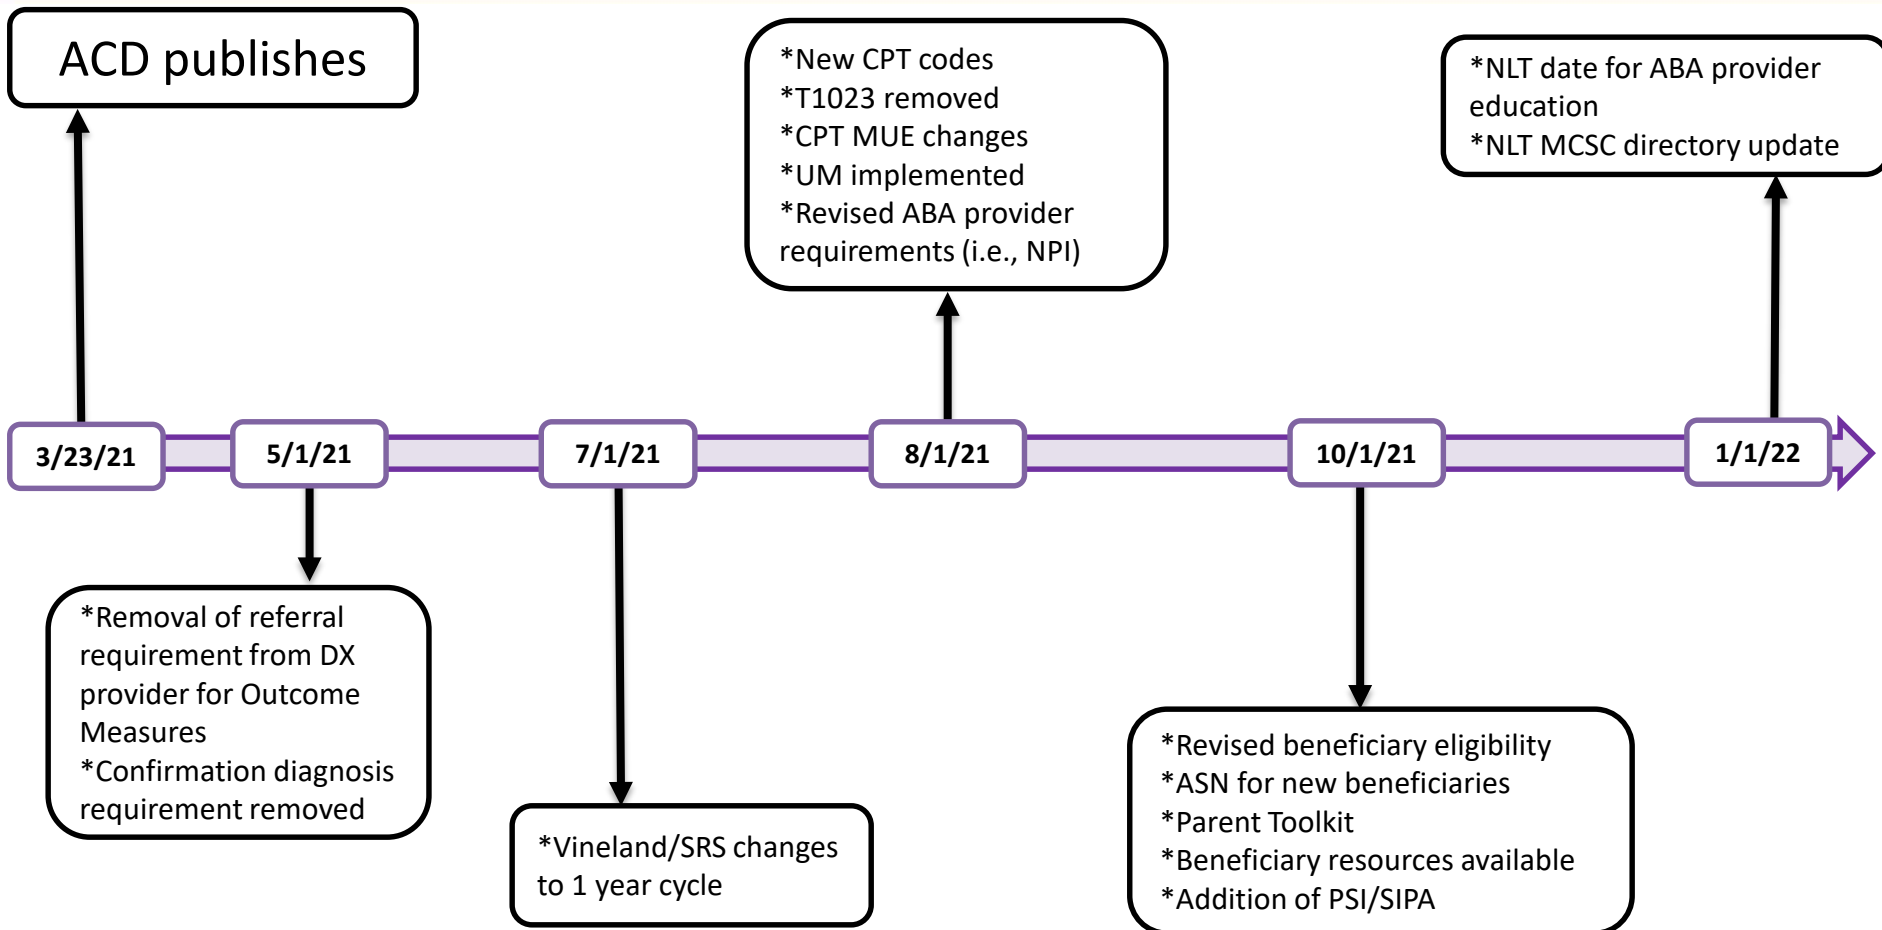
ACD publishes

*New CPT codes
*T1023 removed
*CPT MUE changes
*UM implemented
*Revised ABA provider requirements (i.e., NPI)

*NLT date for ABA provider education
*NLT MCSC directory update

3/23/21

5/1/21

7/1/21

8/1/21

10/1/21

1/1/22

*Removal of referral requirement from DX provider for Outcome Measures
*Confirmation diagnosis requirement removed

*Vineland/SRS changes to 1 year cycle

*Revised beneficiary eligibility
*ASN for new beneficiaries
*Parent Toolkit
*Beneficiary resources available
*Addition of PSI/SIPA